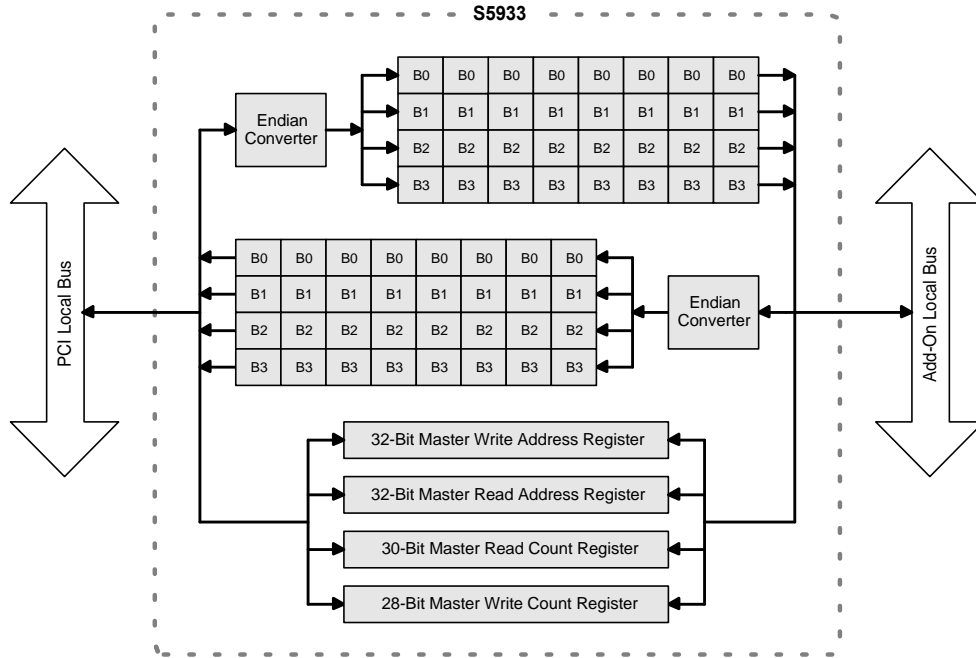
S5933

Endian Converter

| B0 | B0 | B0 | B0 | B0 | B0 | B0 | B0 |
|---|---|---|---|---|---|---|---|
| B1 | B1 | B1 | B1 | B1 | B1 | B1 | B1 |
| B2 | B2 | B2 | B2 | B2 | B2 | B2 | B2 |
| B3 | B3 | B3 | B3 | B3 | B3 | B3 | B3 |

PCI Local Bus

| B0 | B0 | B0 | B0 | B0 | B0 | B0 | B0 |
|---|---|---|---|---|---|---|---|
| B1 | B1 | B1 | B1 | B1 | B1 | B1 | B1 |
| B2 | B2 | B2 | B2 | B2 | B2 | B2 | B2 |
| B3 | B3 | B3 | B3 | B3 | B3 | B3 | B3 |

Endian Converter

Add-On Local Bus

32-Bit Master Write Address Register

32-Bit Master Read Address Register

30-Bit Master Read Count Register

28-Bit Master Write Count Register